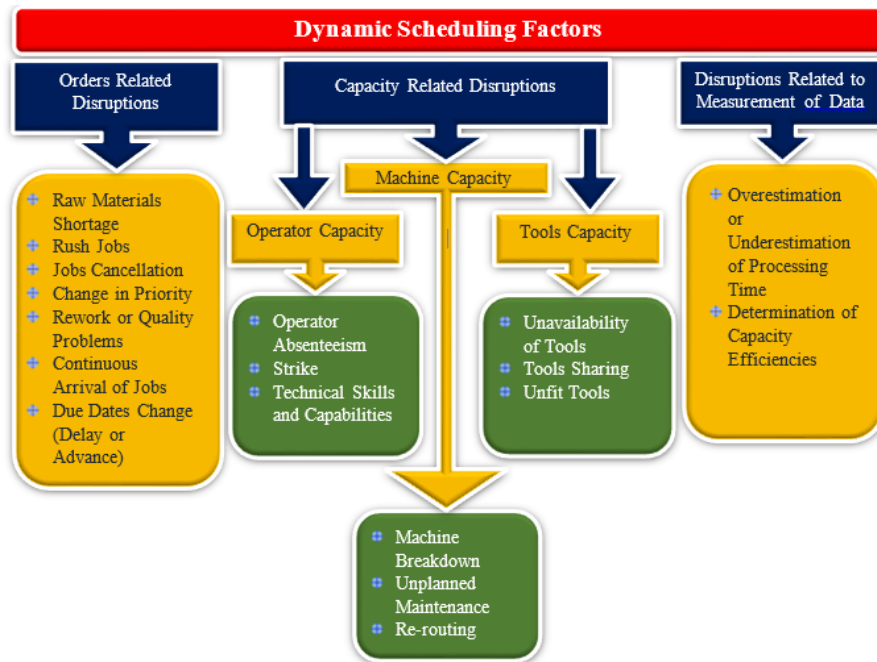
Dynamic Scheduling Factors

Orders Related Disruptions

Capacity Related Disruptions

Disruptions Related to Measurement of Data

Raw Materials Shortage
Rush Jobs
Jobs Cancellation
Change in Priority
Rework or Quality Problems
Continuous Arrival of Jobs
Due Dates Change (Delay or Advance)

Machine Capacity

Operator Capacity

Operator Absenteeism
Strike
Technical Skills and Capabilities

Tools Capacity

Unavailability of Tools
Tools Sharing
Unfit Tools

Overestimation or Underestimation of Processing Time
Determination of Capacity Efficiencies

Machine Breakdown
Unplanned Maintenance
Re-routing